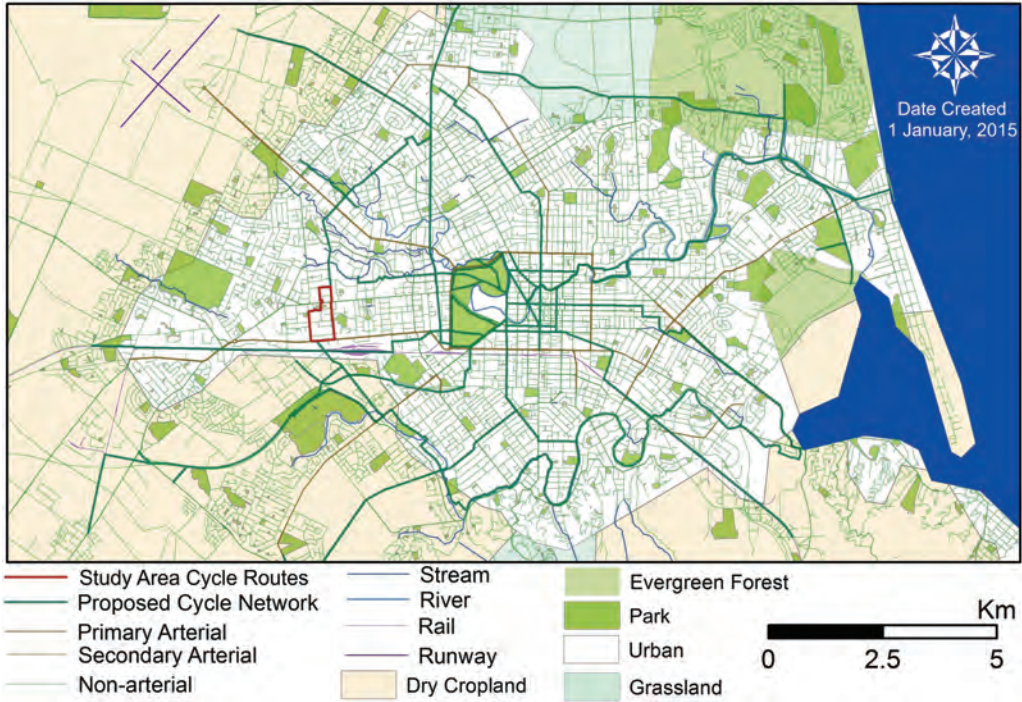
Date Created
1 January, 2015

Study Area Cycle Routes
Proposed Cycle Network
Primary Arterial
Secondary Arterial
Non-arterial

Stream
River
Rail
Runway
Dry Cropland

Evergreen Forest
Park
Urban
Grassland

Km
0 2.5 5